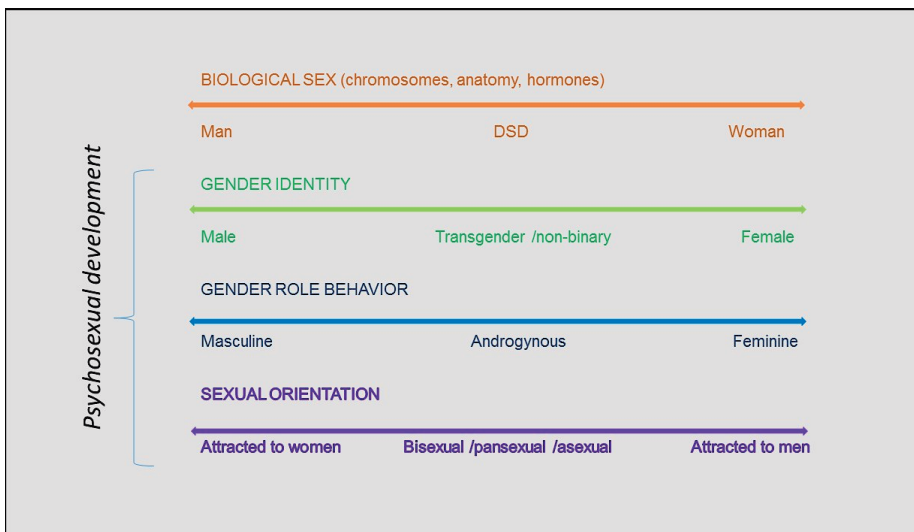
BIOLOGICAL SEX (chromosomes, anatomy, hormones)

Man DSD Woman

Psychosexual development

GENDER IDENTITY

Male Transgender /non-binary Female

GENDER ROLE BEHAVIOR

Masculine Androgynous Feminine

SEXUAL ORIENTATION

Attracted to women Bisexual /pansexual /asexual Attracted to men